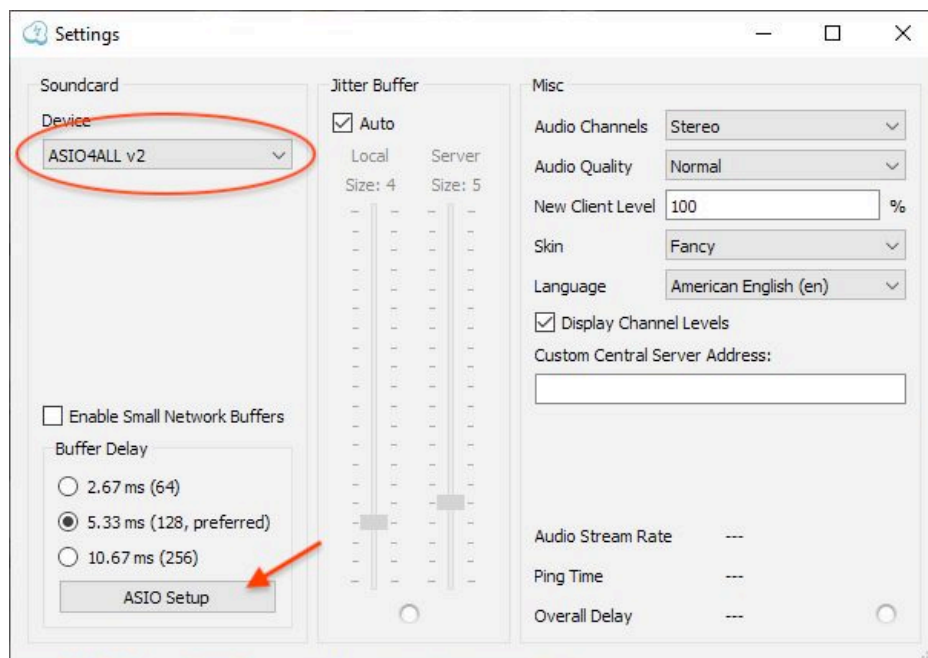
Settings

Soundcard

Device

ASIO4ALL v2

Enable Small Network Buffers

Buffer Delay

2.67 ms (64)

5.33 ms (128, preferred)

10.67 ms (256)

ASIO Setup

Jitter Buffer

Auto

Local
Size: 4

Server
Size: 5

Misc

Audio Channels | Stereo

Audio Quality | Normal

New Client Level | 100 %

Skin | Fancy

Language | American English (en)

Display Channel Levels

Custom Central Server Address:

Audio Stream Rate ---

Ping Time ---

Overall Delay ---